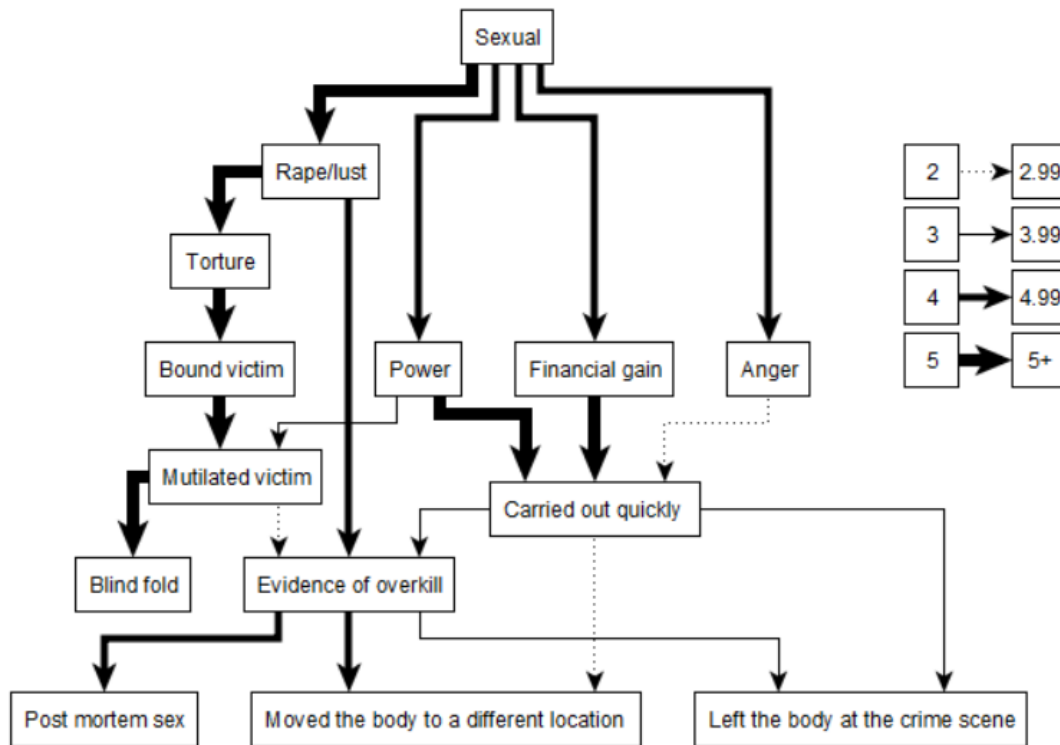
Sexual

Rape/lust

Torture

Bound victim

Power

Financial gain

Anger

Mutilated victim

Carried out quickly

Blind fold

Evidence of overkill

Post mortem sex

Moved the body to a different location

Left the body at the crime scene

| | |
|---|---|
| 2 | 2.99 |
| 3 | 3.99 |
| 4 | 4.99 |
| 5 | 5+ |